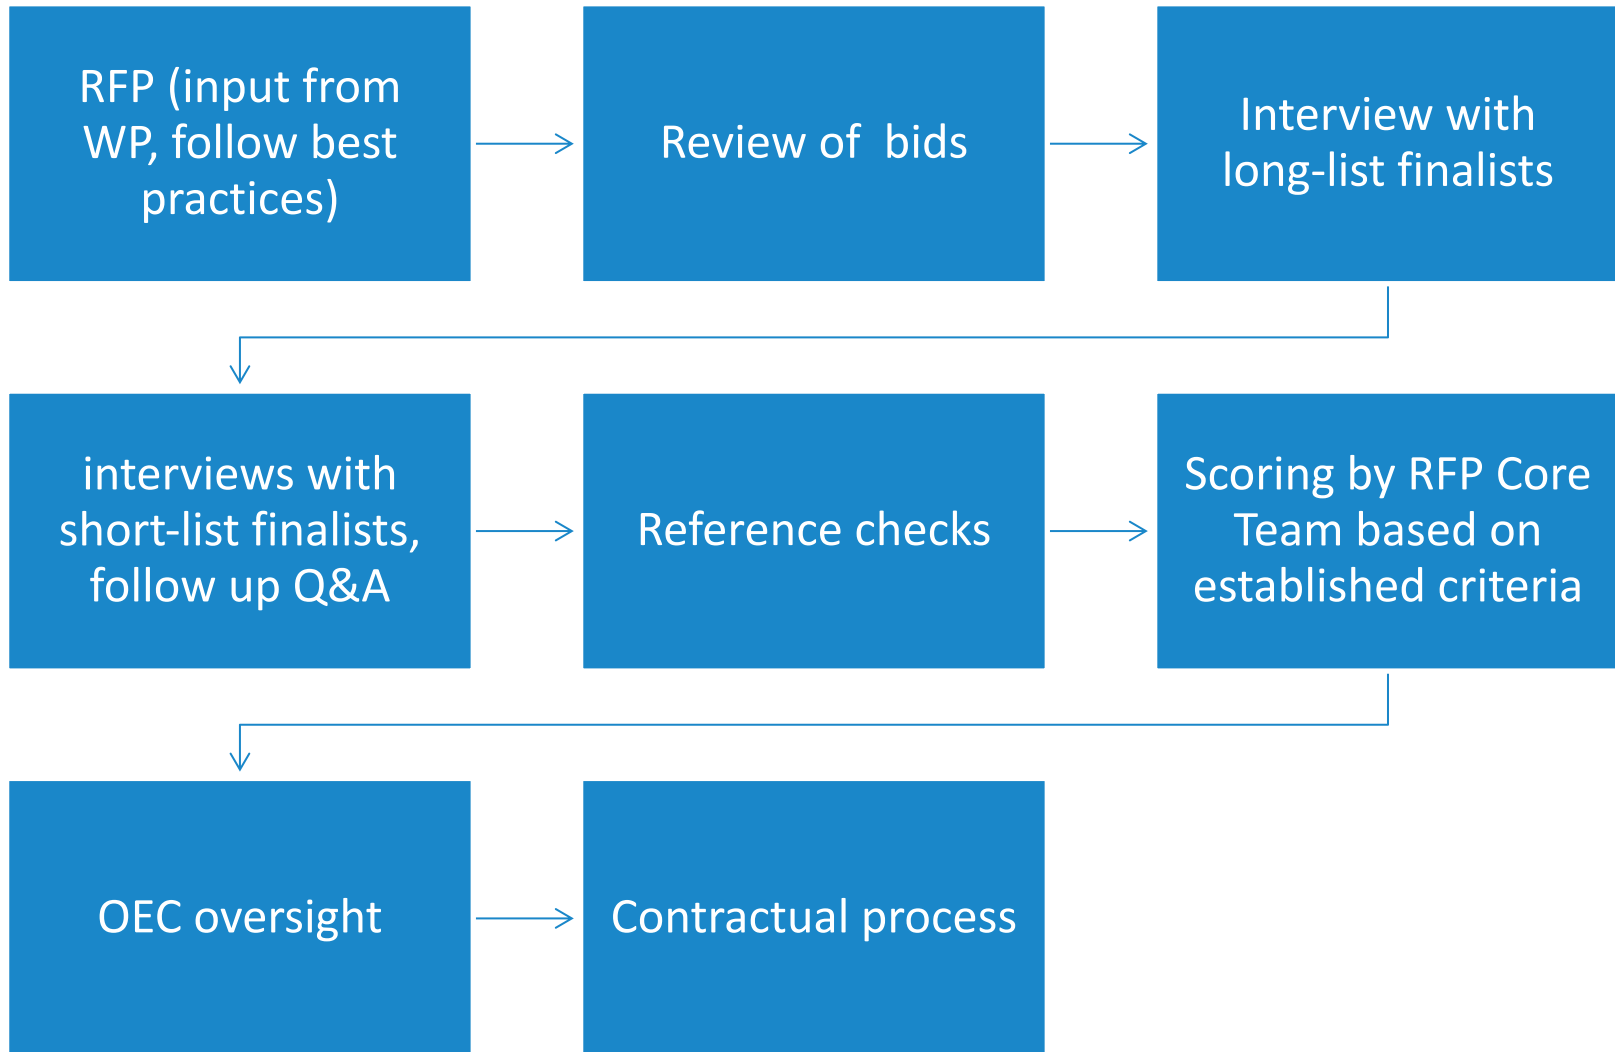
RFP (input from WP, follow best practices)

Review of  bids

Interview with long-list finalists

interviews with short-list finalists, follow up Q&A

Reference checks

Scoring by RFP Core Team based on established criteria

OEC oversight

Contractual process